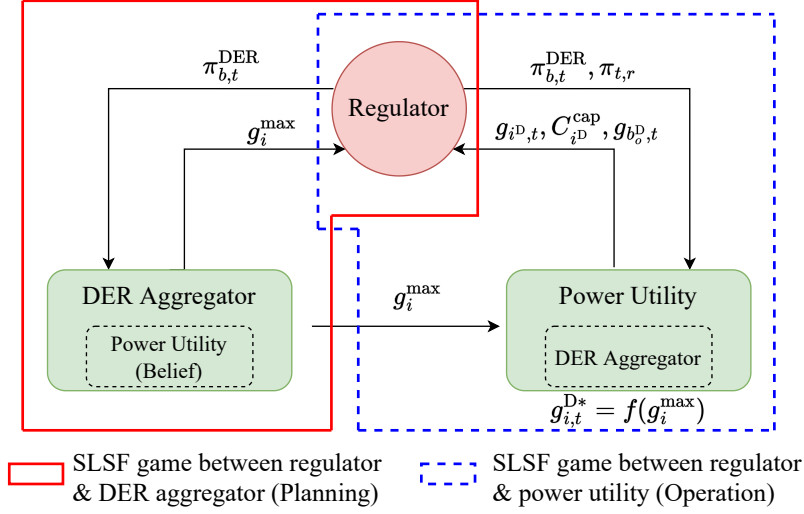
$\pi_{b,t}^{\text{DER}}$

Regulator

$\pi_{b,t}^{\text{DER}}, \pi_{t,r}$

$g_i^{\max}$

$g_{i^{\text{D}},t}, C_{i^{\text{D}}}^{\text{cap}}, g_{b_o^{\text{D}},t}$

DER Aggregator

Power Utility (Belief)

$g_i^{\max}$

Power Utility

DER Aggregator

$g_{i,t}^{\text{D}*} = f(g_i^{\max})$

SLSF game between regulator & DER aggregator (Planning)

SLSF game between regulator & power utility (Operation)